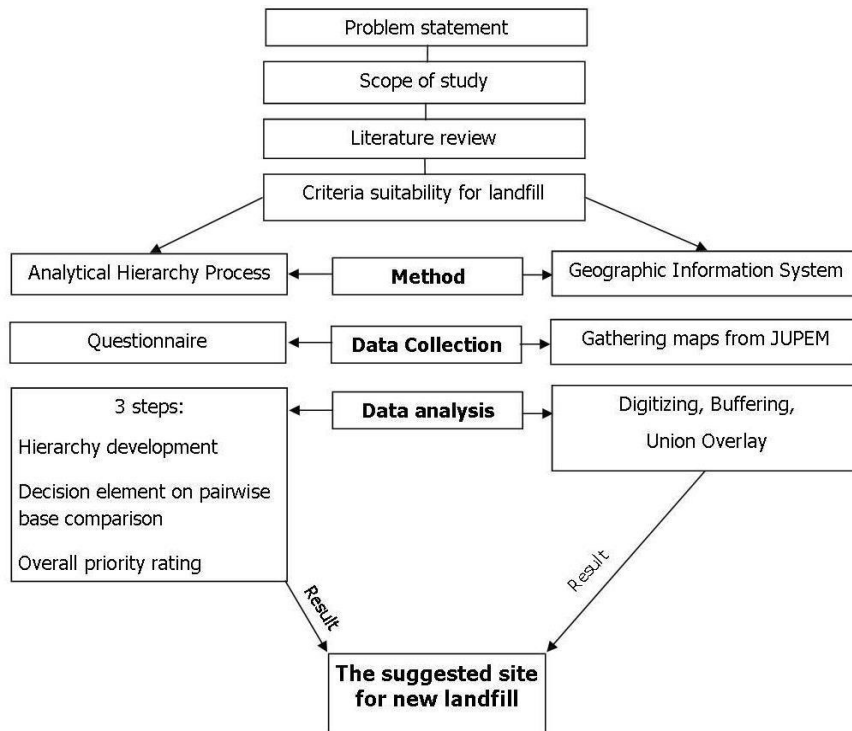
Problem statement

Scope of study

Literature review

Criteria suitability for landfill

Analytical Hierarchy Process

**Method**

Geographic Information System

Questionnaire

**Data Collection**

Gathering maps from JUPEM

3 steps:

Hierarchy development

Decision element on pairwise base comparison

Overall priority rating

**Data analysis**

Digitizing, Buffering,

Union Overlay

Result

Result

**The suggested site for new landfill**